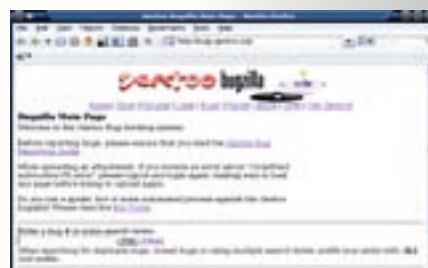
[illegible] Bugzilla Main Page - Mozilla Firefox

gentoo bugzilla

Bugzilla Main Page

Welcome to the Gentoo Bug tracking system.

Before reporting bugs, please ensure that you read the Gentoo Bug Reporting Guide.

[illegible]

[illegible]

Enter a bug # or some search terms:

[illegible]